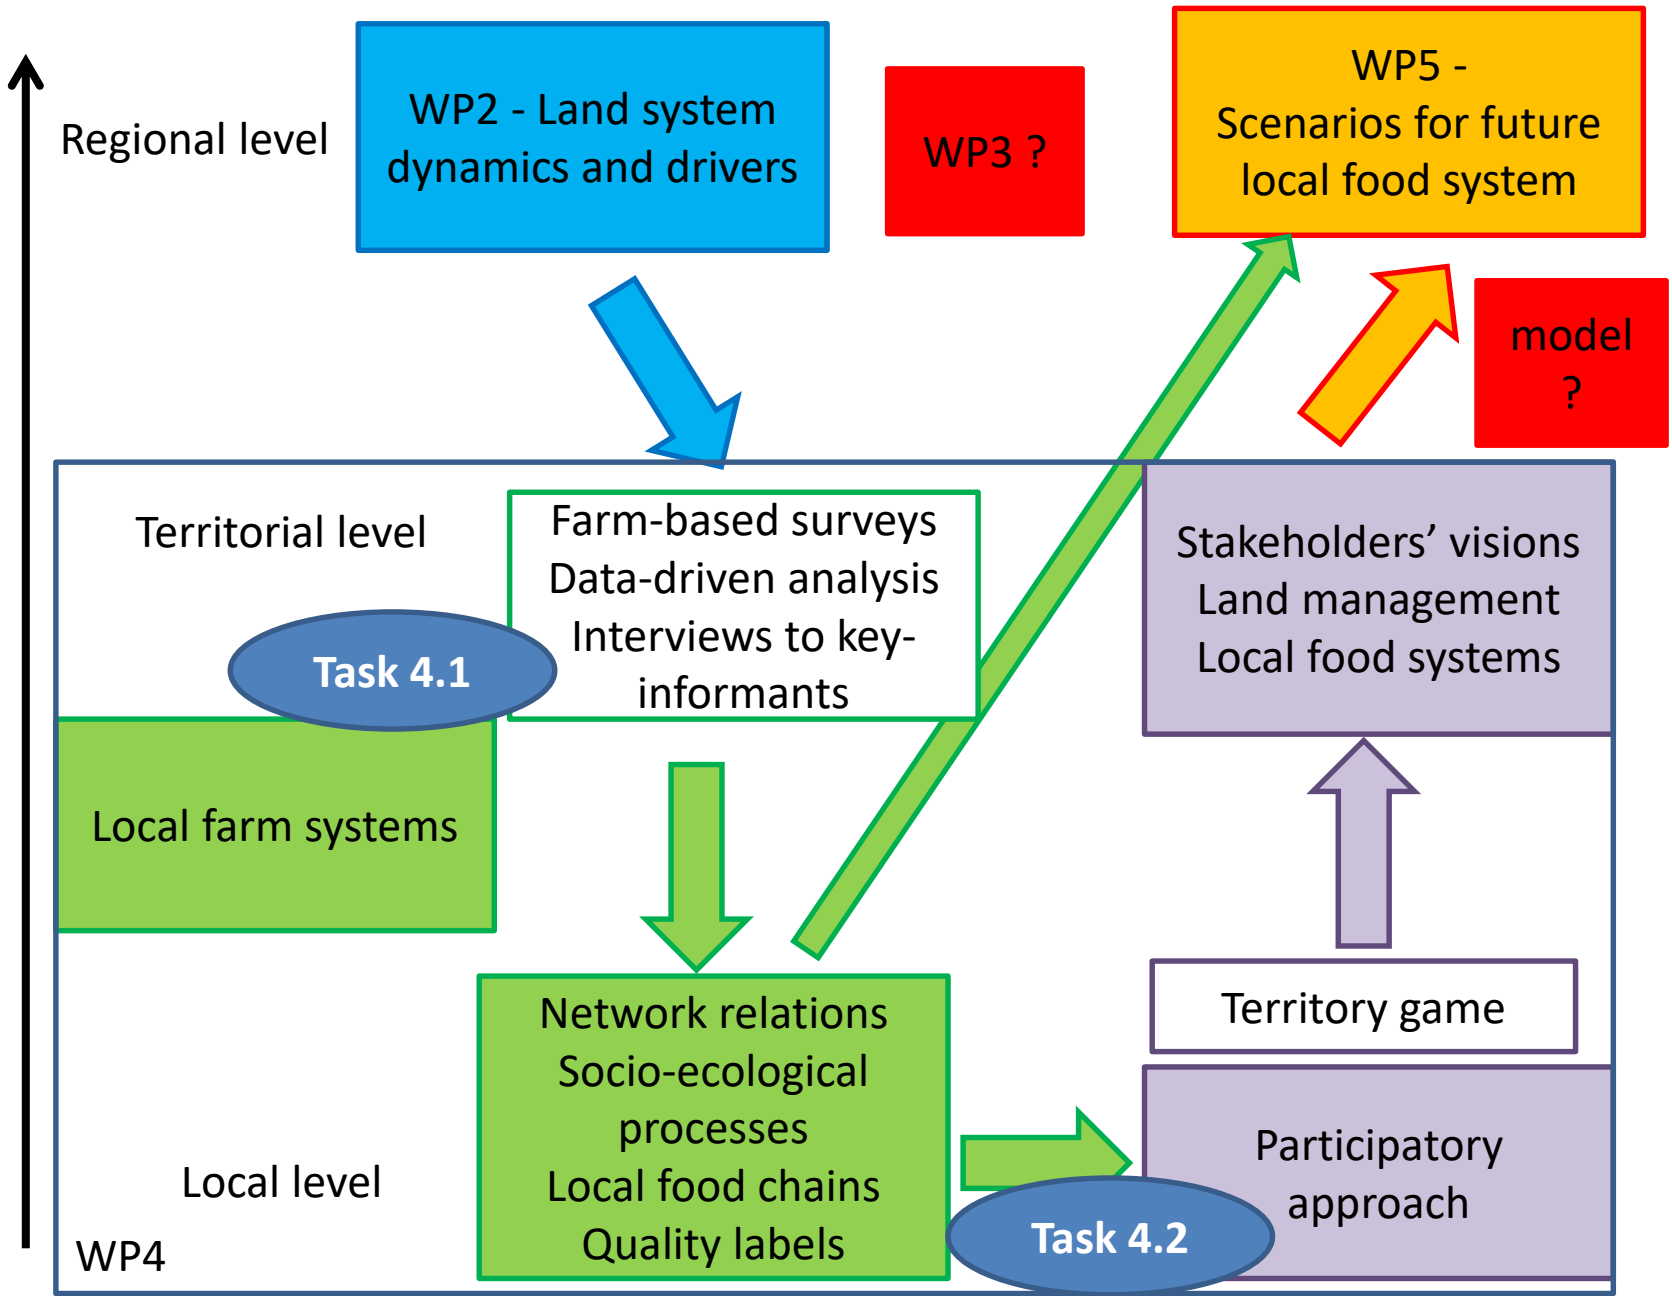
Regional level

WP2 - Land system dynamics and drivers

WP3 ?

WP5 - Scenarios for future local food system

model ?

Territorial level

Farm-based surveys
Data-driven analysis
Interviews to key-informants

Task 4.1

Stakeholders' visions
Land management
Local food systems

Local farm systems

Territory game

Network relations
Socio-ecological processes
Local food chains
Quality labels

Participatory approach

Local level

Task 4.2

WP4